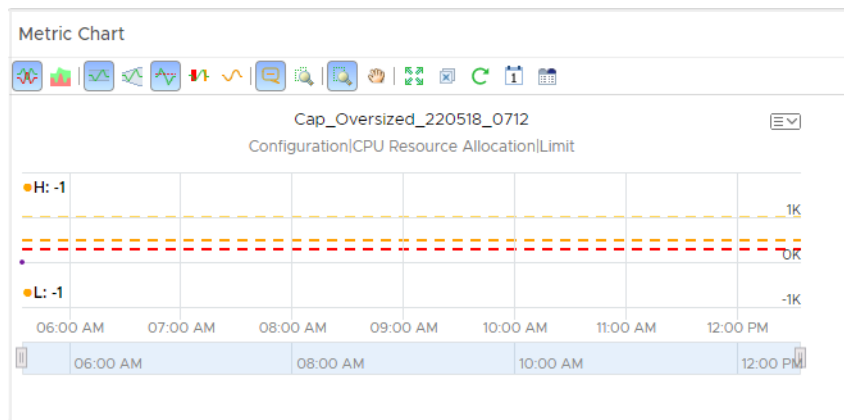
Metric Chart

Cap_Oversized_220518_0712

Configuration|CPU Resource Allocation|Limit

H: -1

1K

0K

L: -1

-1K

06:00 AM
07:00 AM
08:00 AM
09:00 AM
10:00 AM
11:00 AM
12:00 PM

06:00 AM
08:00 AM
10:00 AM
12:00 PM